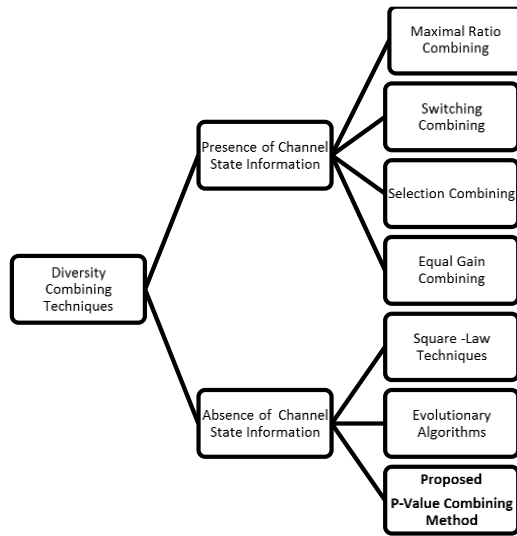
Diversity Combining Techniques

Presence of Channel State Information

Maximal Ratio Combining

Switching Combining

Selection Combining

Equal Gain Combining

Absence of Channel State Information

Square -Law Techniques

Evolutionary Algorithms

Proposed

P-Value Combining Method